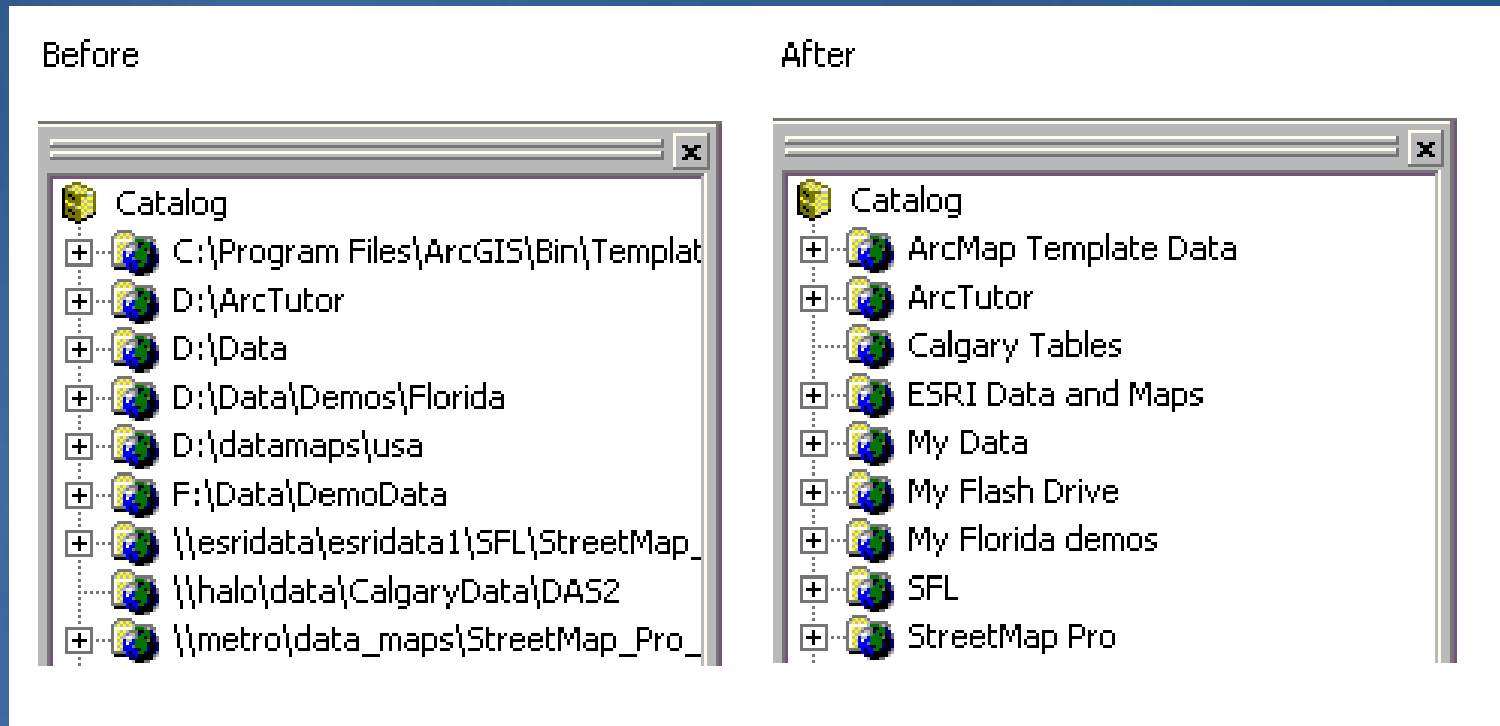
Before

Catalog
C:\Program Files\ArcGIS\Bin\Templat
D:\ArcTutor
D:\Data
D:\Data\Demos\Florida
D:\datamaps\usa
F:\Data\DemoData
\\esridata\esridata1\SFL\StreetMap_
\\halo\data\CalgaryData\DAS2
\\metro\data_maps\StreetMap_Pro_

After

Catalog
ArcMap Template Data
ArcTutor
Calgary Tables
ESRI Data and Maps
My Data
My Flash Drive
My Florida demos
SFL
StreetMap Pro